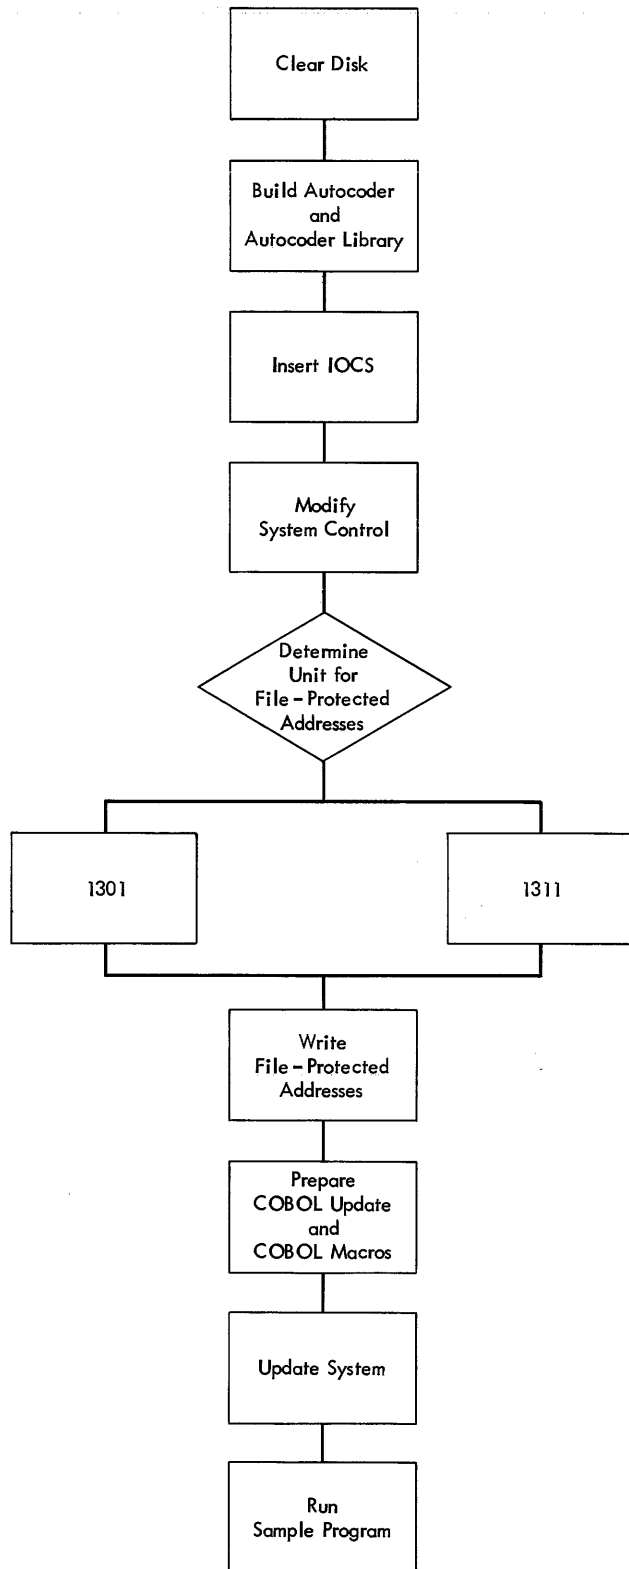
Clear Disk

Build Autocoder and Autocoder Library

Insert IOCS

Modify System Control

Determine Unit for File-Protected Addresses

1301

1311

Write File-Protected Addresses

Prepare COBOL Update and COBOL Macros

Update System

Run Sample Program